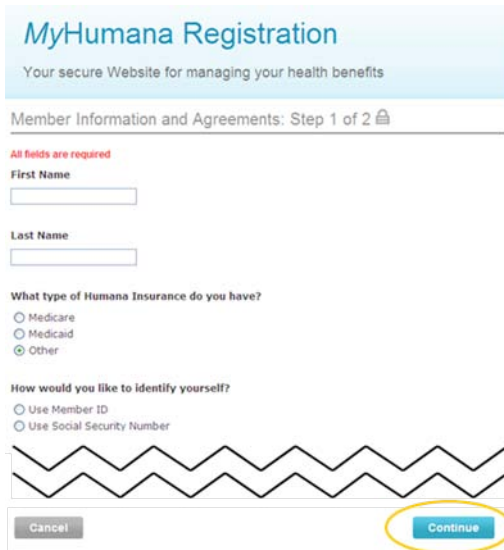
MyHumana Registration

Your secure Website for managing your health benefits

Member Information and Agreements: Step 1 of 2

All fields are required

First Name

Last Name

What type of Humana Insurance do you have?

Medicare

Medicaid

Other

How would you like to identify yourself?

Use Member ID

Use Social Security Number

Cancel

Continue